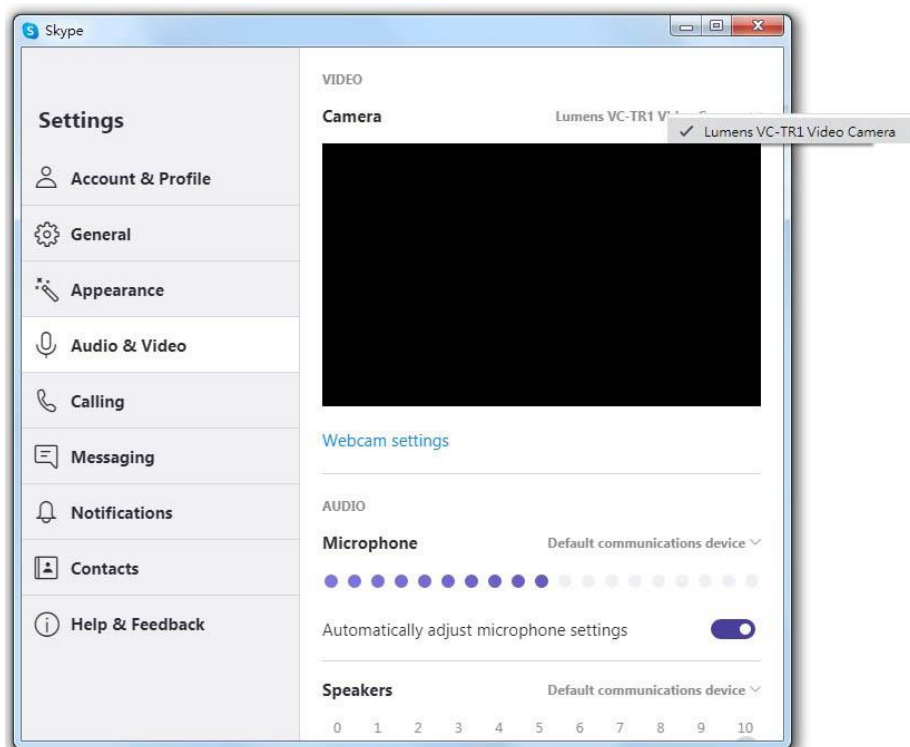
Skype

Settings

Account & Profile

General

Appearance

Audio & Video

Calling

Messaging

Notifications

Contacts

Help & Feedback

VIDEO

Camera

Lumens VC-TR1 V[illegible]

✓ Lumens VC-TR1 Video Camera

Webcam settings

AUDIO

Microphone

Default communications device

Automatically adjust microphone settings

Speakers

Default communications device

0 1 2 3 4 5 6 7 8 9 10